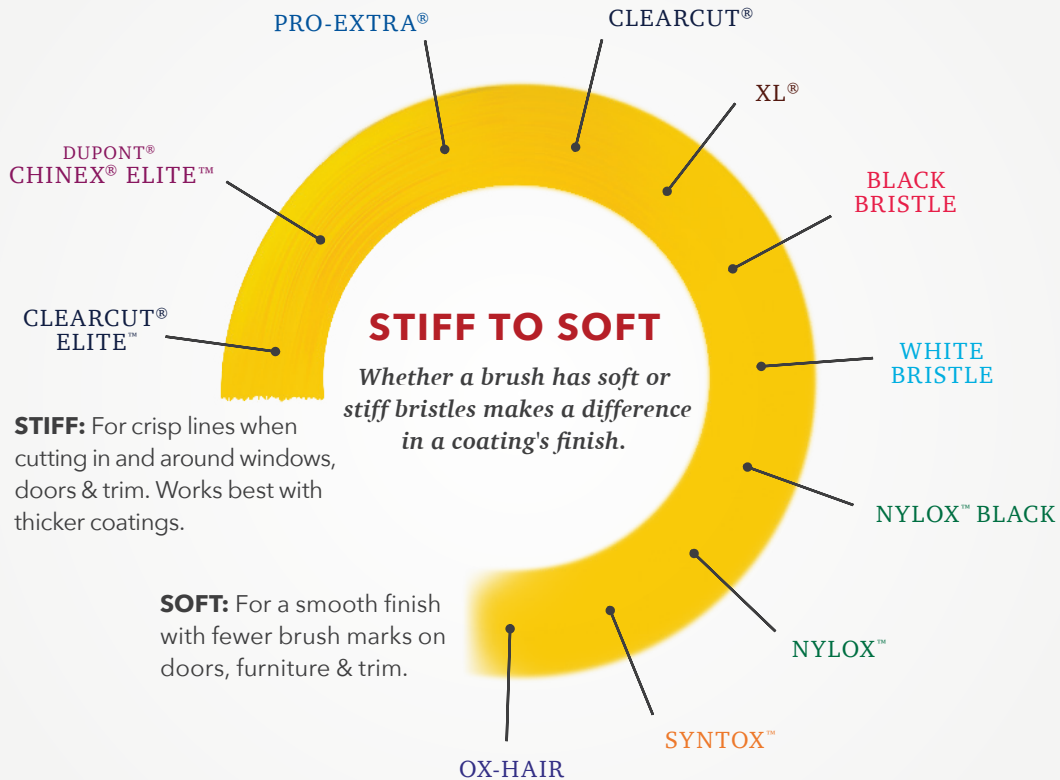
PRO-EXTRA®

CLEARCUT®

XL®

DUPONT®
CHINEX® ELITE™

BLACK
BRISTLE

CLEARCUT®
ELITE™

STIFF TO SOFT

Whether a brush has soft or stiff bristles makes a difference in a coating's finish.

WHITE
BRISTLE

STIFF: For crisp lines when cutting in and around windows, doors & trim. Works best with thicker coatings.

NYLOX™ BLACK

SOFT: For a smooth finish with fewer brush marks on doors, furniture & trim.

NYLOX™

SYNTOX™

OX-HAIR